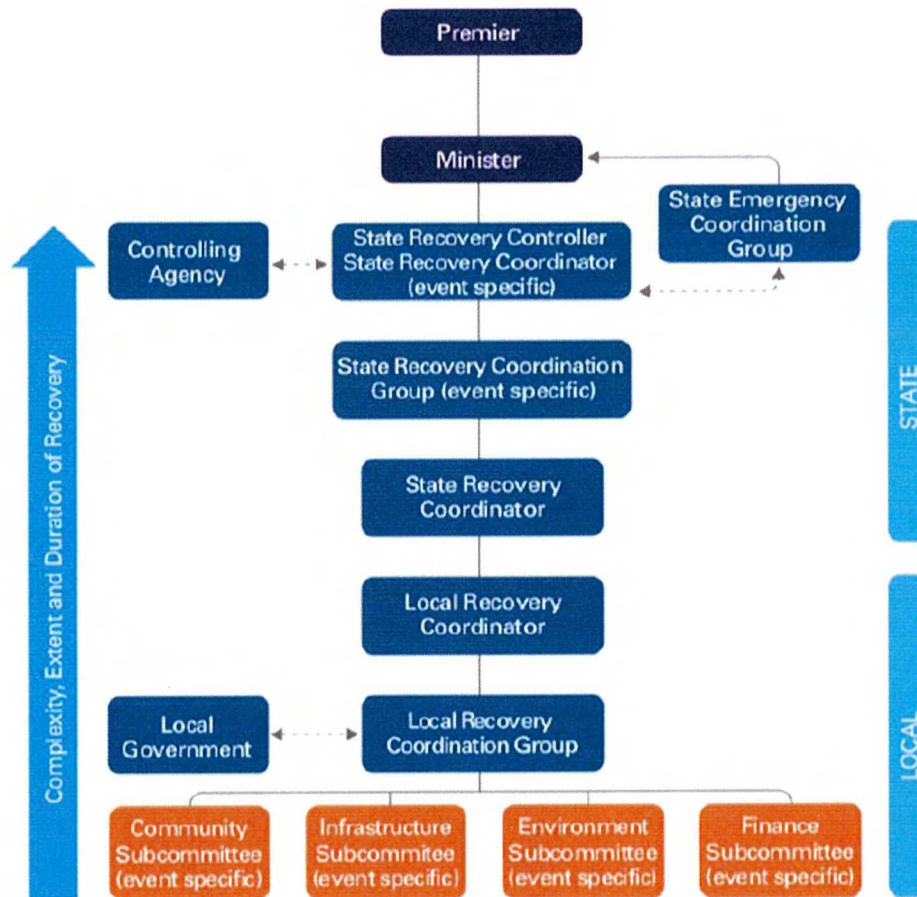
Premier

Minister

State Emergency Coordination Group

Controlling Agency

State Recovery Controller State Recovery Coordinator (event specific)

State Recovery Coordination Group (event specific)

State Recovery Coordinator

Local Recovery Coordinator

Local Government

Local Recovery Coordination Group

Community Subcommittee (event specific)

Infrastructure Subcommitee (event specific)

Environment Subcommittee (event specific)

Finance Subcommittee (event specific)

Complexity, Extent and Duration of Recovery

STATE

LOCAL